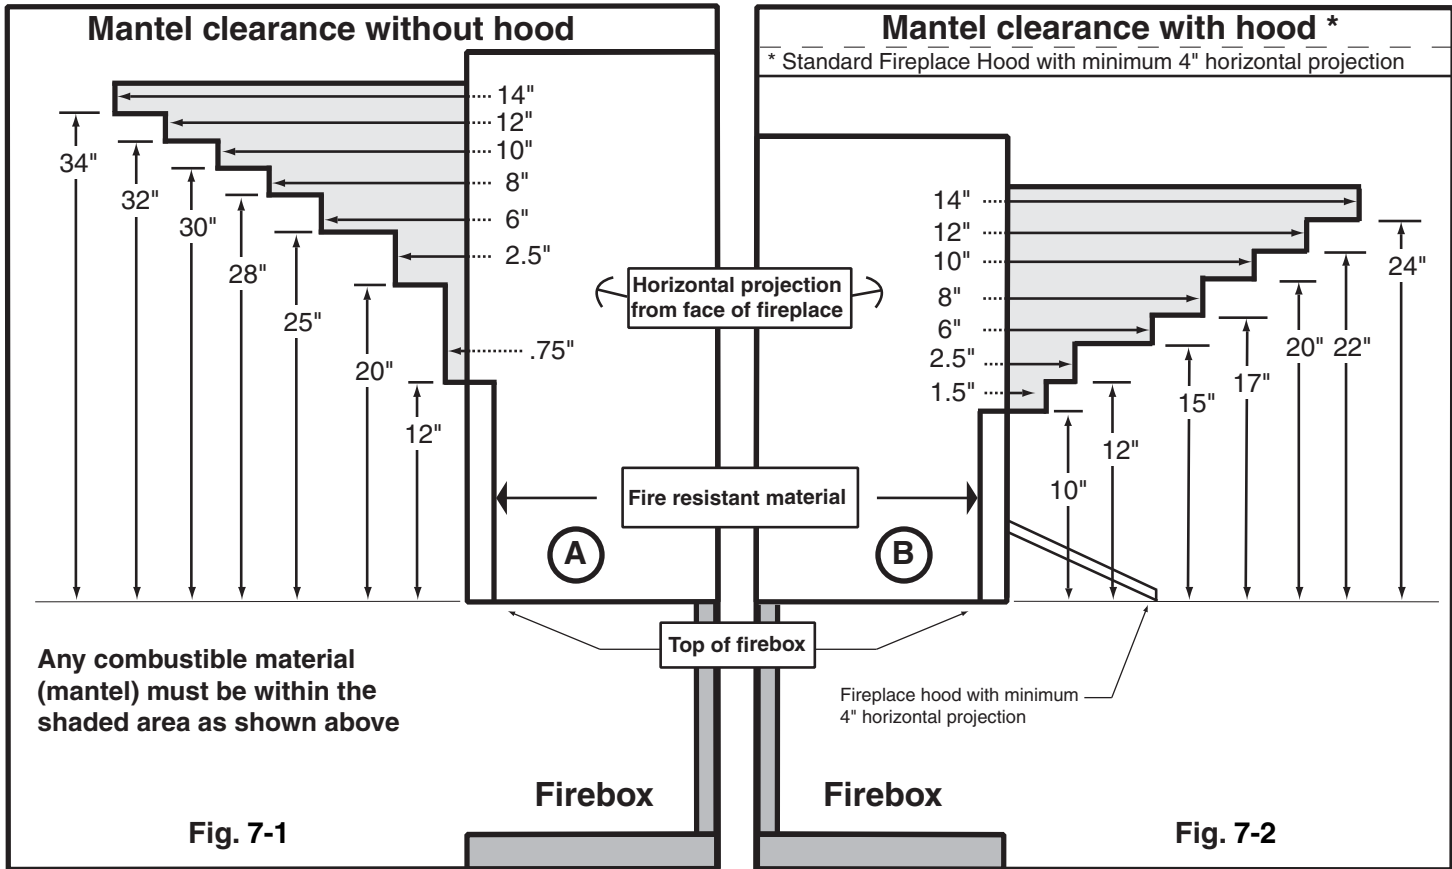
Mantel clearance without hood

14"
12"
10"
8"
6"
2.5"
.75"

34"
32"
30"
28"
25"
20"
12"

Mantel clearance with hood *

* Standard Fireplace Hood with minimum 4" horizontal projection

14"
12"
10"
8"
6"
2.5"
1.5"

24"
22"
20"
17"
15"
12"
10"

Horizontal projection from face of fireplace

Fire resistant material

A

B

Top of firebox

Fireplace hood with minimum 4" horizontal projection

Any combustible material (mantel) must be within the shaded area as shown above

Firebox

Firebox

Fig. 7-1

Fig. 7-2